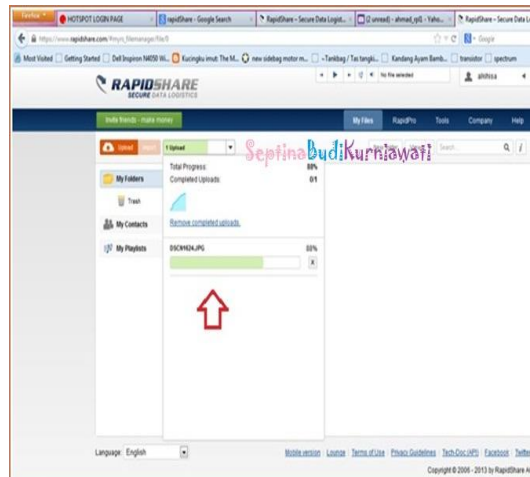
Firefox | HOTSPOT LOGIN PAGE | rapidShare - Google Search | RapidShare - Secure Data Logist... | (2 unread) - ahmad_rp01 - Yaho... | RapidShare - Secure Data L

https://www.rapidshare.com/#!myrs_filemanager/file/0

Most Visited | Getting Started | Dell Inspiron N4050 Wi... | Kucingku imut: The M... | new sidebag motor m... | »Tankbag / Tas tangki... | Kandang Ayam Bamb... | transistor | spectrum

RAPIDSHARE
SECURE DATA LOGISTICS

No file selected

alhitsa

Invite friends - make money

My Files | RapidPro | Tools | Company | Help

Upload | 1 Upload

Septina Budi Kurniawati

Search...

My Folders
Trash
My Contacts
My Playlists

Total Progress: 88%
Completed Uploads: 0/1

Remove completed uploads.

DSC01624.JPG 88%

x

Language: English

Mobile version | Lounge | Terms of Use | Privacy Guidelines | Tech-Doc (API) | Facebook | Twitter

Copyright © 2006 - 2013 by RapidShare A